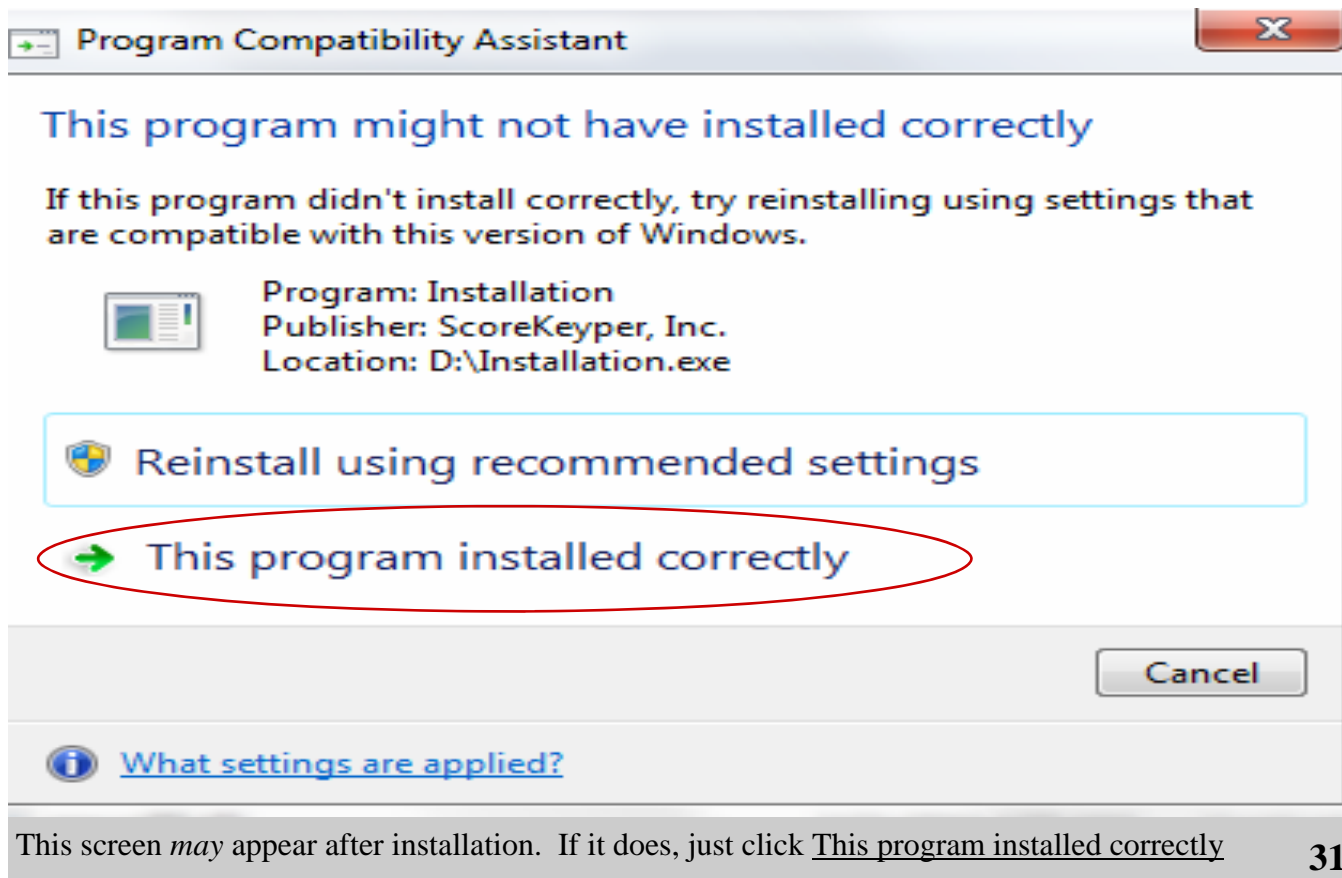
Program Compatibility Assistant

This program might not have installed correctly

If this program didn't install correctly, try reinstalling using settings that are compatible with this version of Windows.

Program: Installation
Publisher: ScoreKeyper, Inc.
Location: D:\Installation.exe

Reinstall using recommended settings

This program installed correctly

Cancel

What settings are applied?

This screen *may* appear after installation. If it does, just click This program installed correctly

31